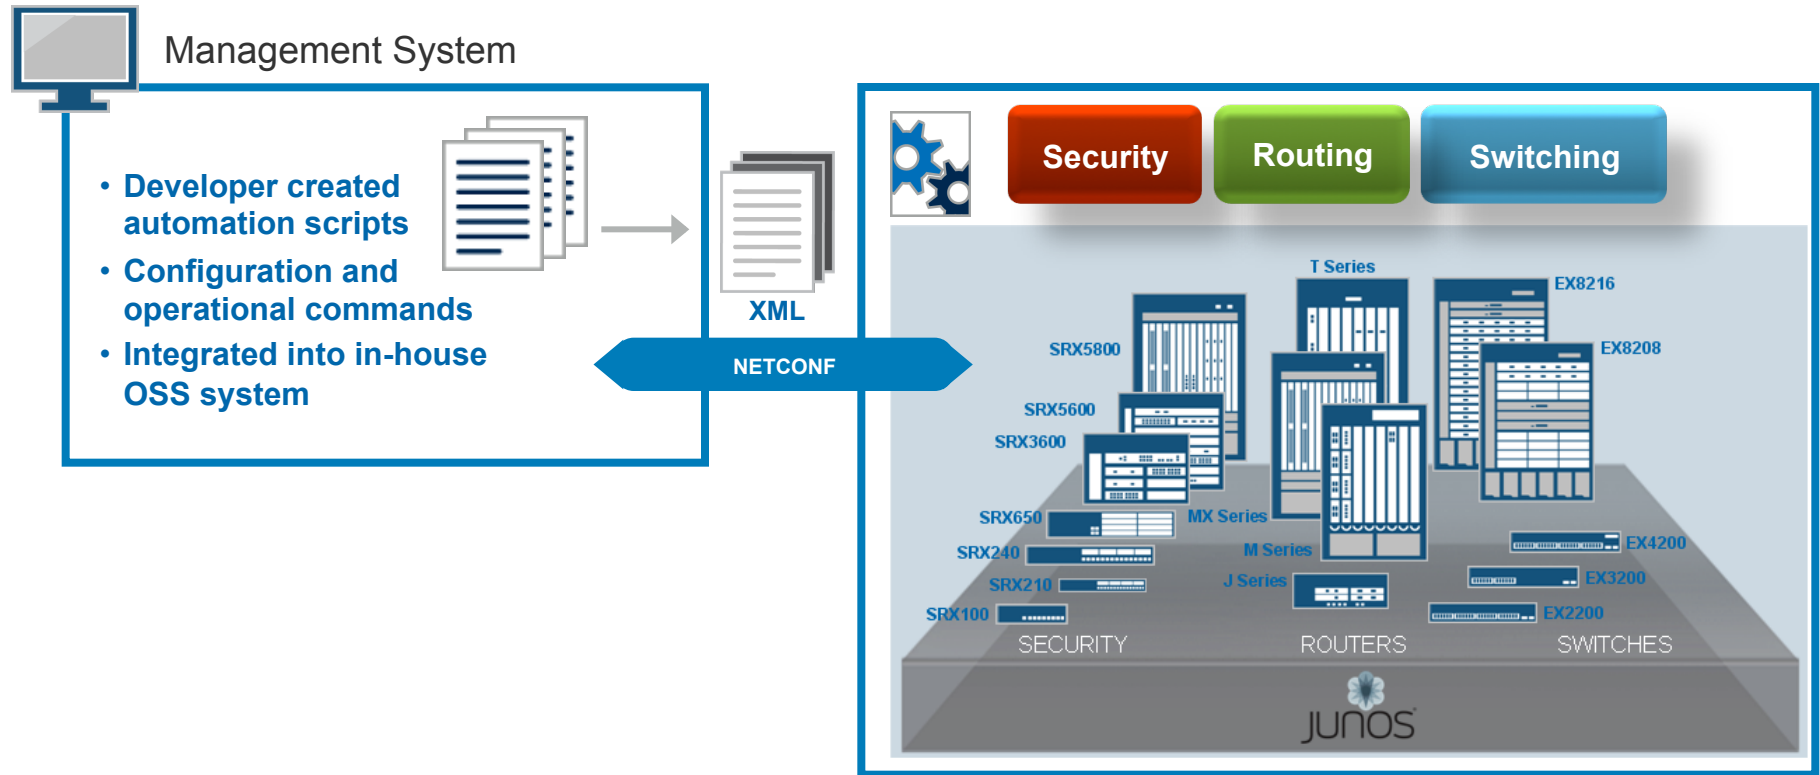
Management System

• Developer created automation scripts
• Configuration and operational commands
• Integrated into in-house OSS system

XML

NETCONF

Security

Routing

Switching

T Series

EX8216

SRX5800

EX8208

SRX5600

SRX3600

SRX650

MX Series

SRX240

M Series

EX4200

SRX210

J Series

EX3200

SRX100

EX2200

SECURITY

ROUTERS

SWITCHES

JUNOS